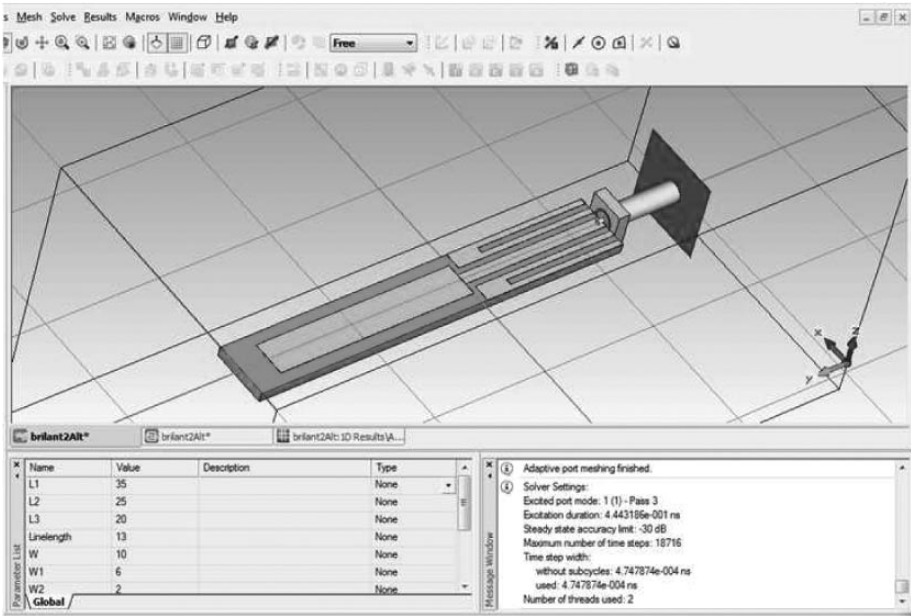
s Mesh Solve Results Macros Window Help

Free

x
z
y

brilant2Alt* | brilant2Alt* | brilant2Alt:1D Results\A...

| Name | Value | Description | Type |
|---|---|---|---|
| L1 | 35 | | None |
| L2 | 25 | | None |
| L3 | 20 | | None |
| Linelength | 13 | | None |
| W | 10 | | None |
| W1 | 6 | | None |
| W2 | 2 | | None |

Parameter List
Global

Message Window

Adaptive port meshing finished.

Solver Settings:
Excited port mode: 1 (1) - Pass 3
Excitation duration: 4.443186e-001 ns
Steady state accuracy limit: -30 dB
Maximum number of time steps: 18716
Time step width:
without subcycles: 4.747874e-004 ns
used: 4.747874e-004 ns
Number of threads used: 2